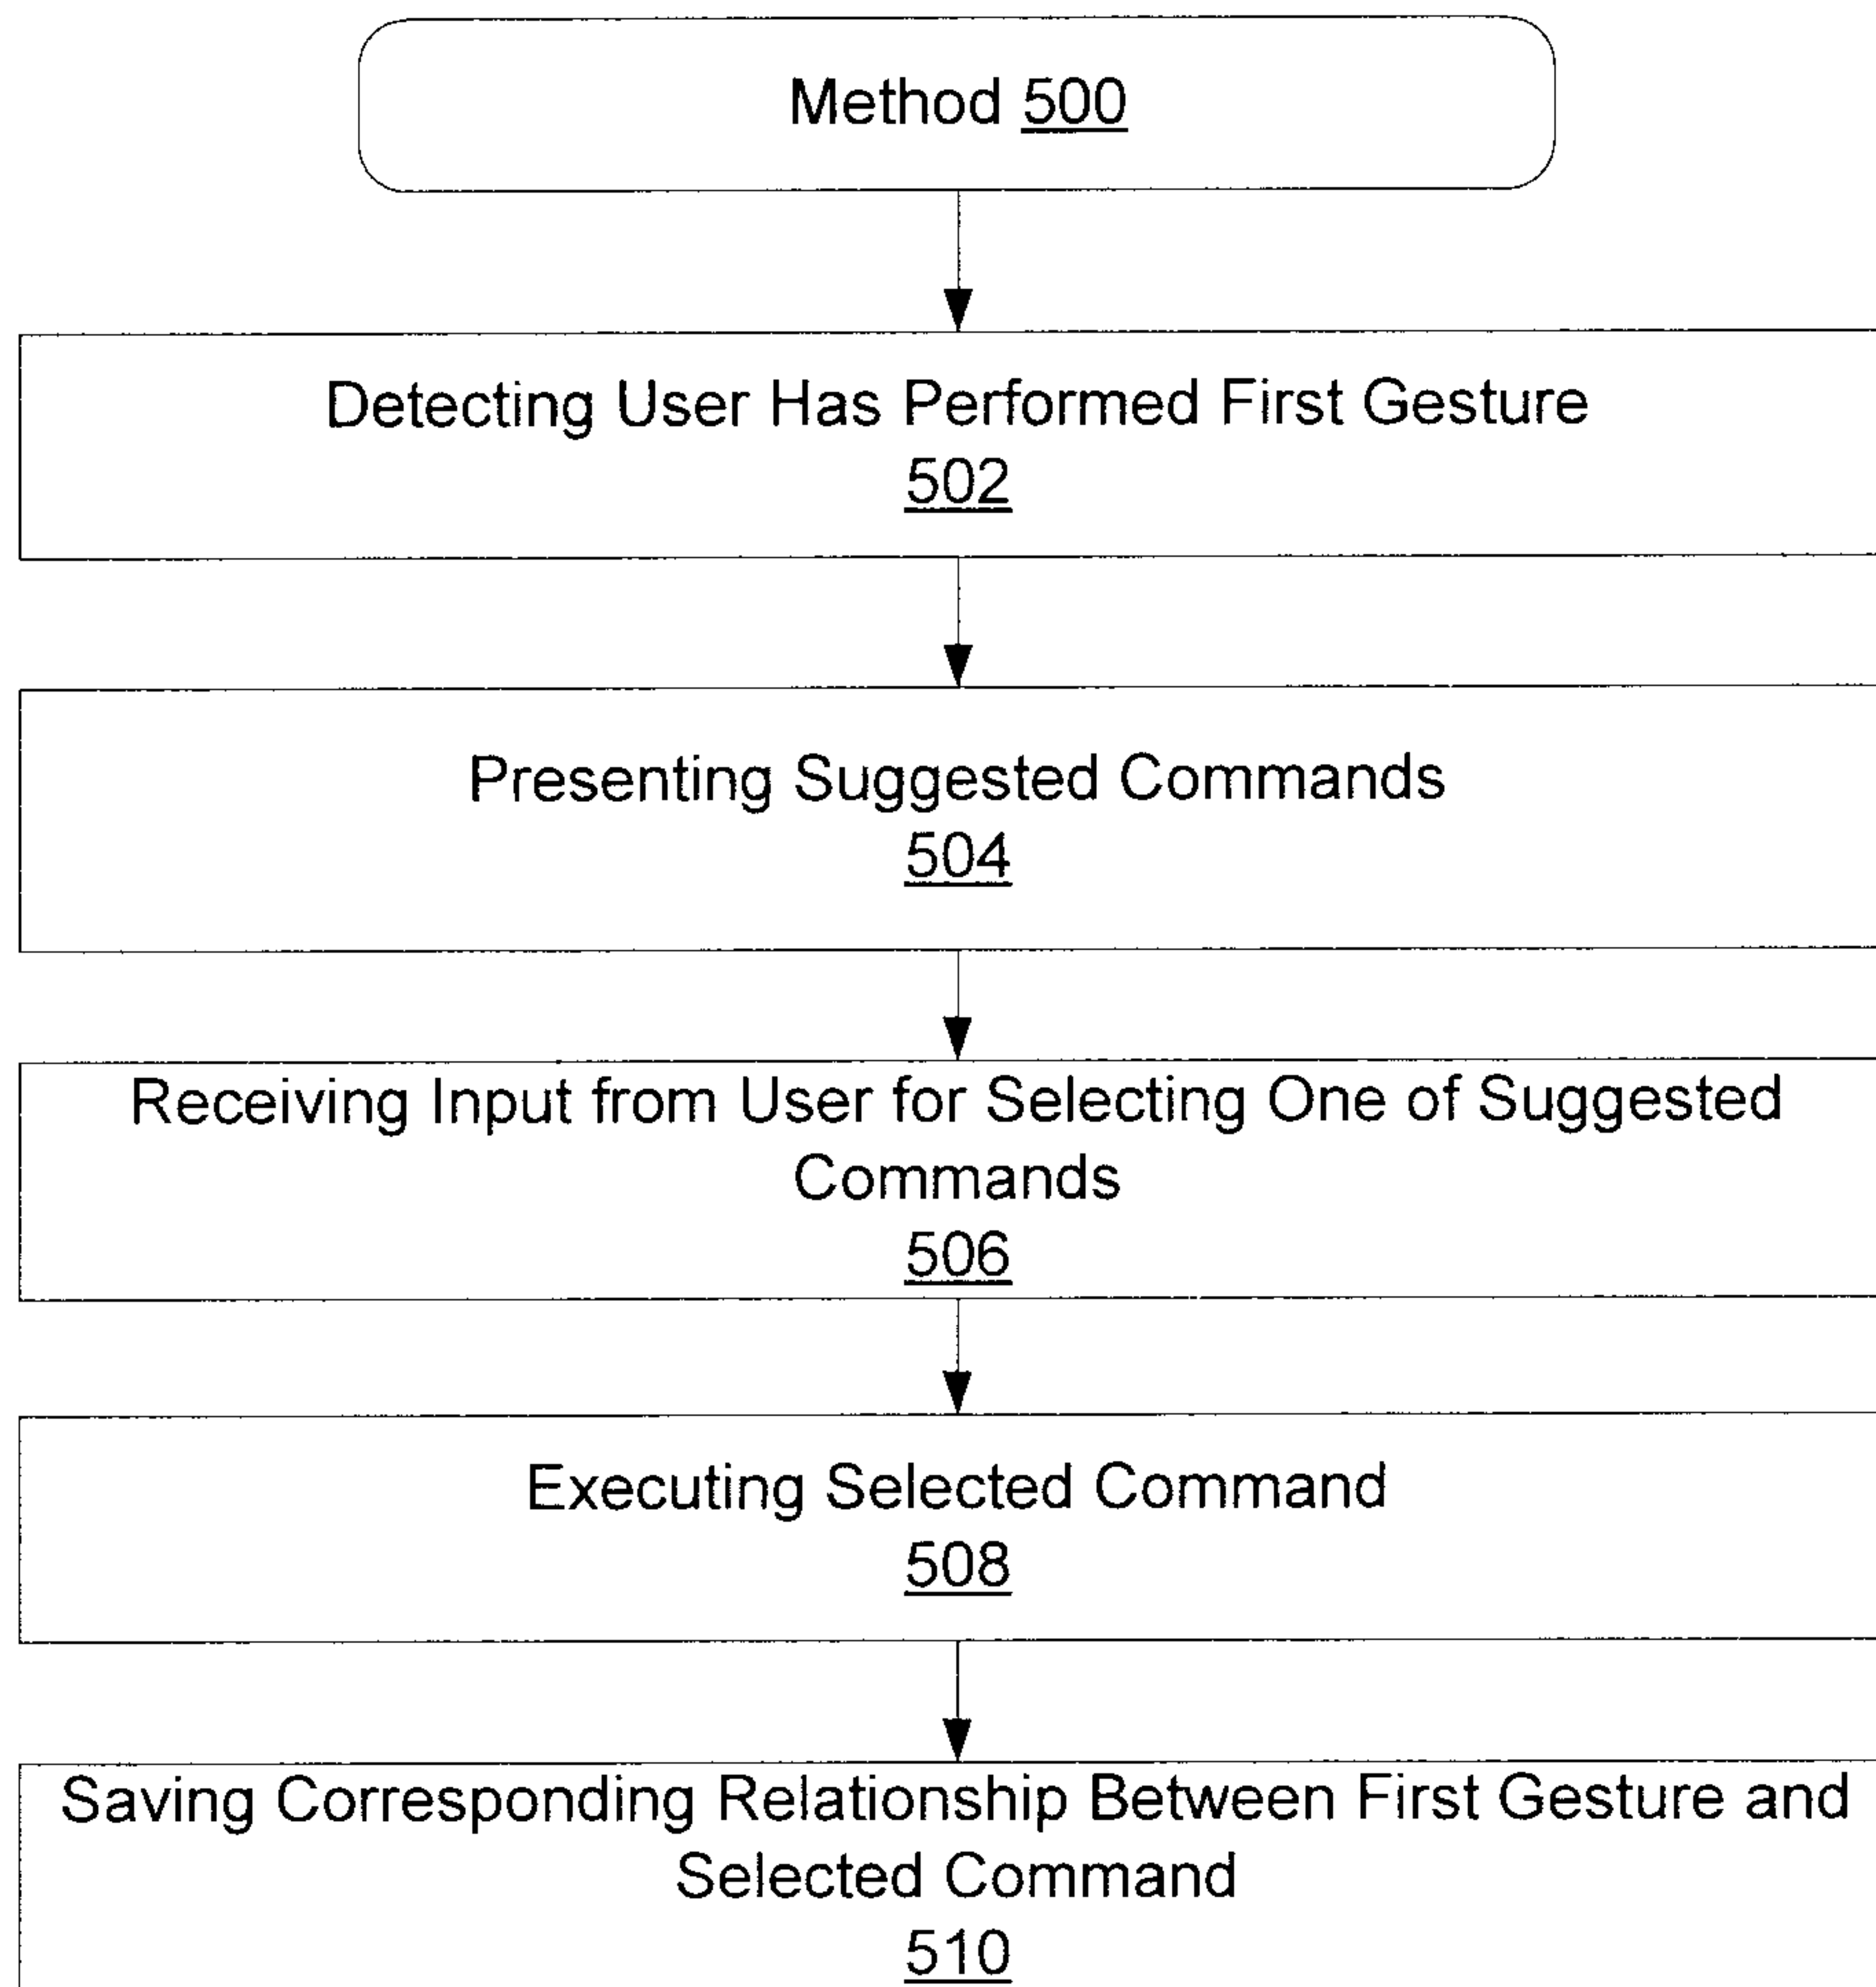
Method 500

Detecting User Has Performed First Gesture
502

Presenting Suggested Commands
504

Receiving Input from User for Selecting One of Suggested Commands
506

Executing Selected Command
508

Saving Corresponding Relationship Between First Gesture and Selected Command
510